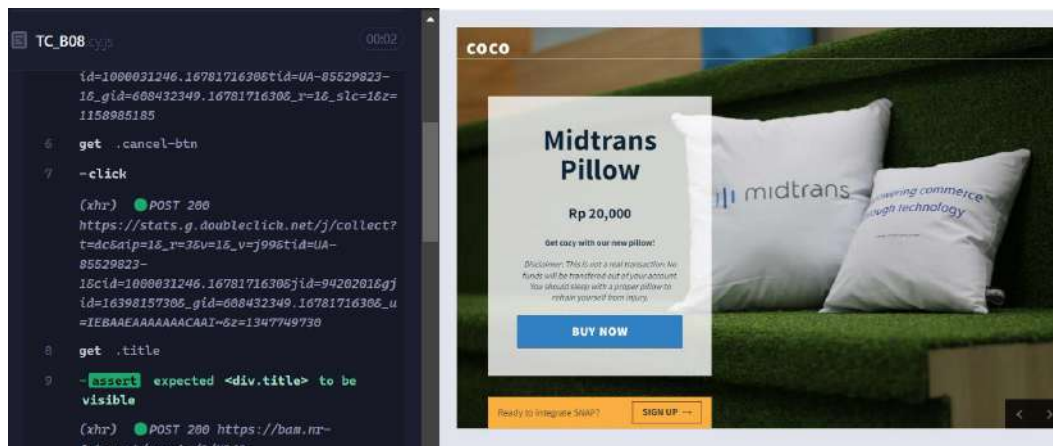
TC_B08.cy.js 00:02

id=1000031246.1678171630&tid=UA-85529823-1&_gid=608432349.1678171630&_r=1&_slc=1&z=1158985185

6 get .cancel-btn

7 -click

(xhr) POST 200 https://stats.g.doubleclick.net/j/collect?t=dc&aip=1&_r=3&v=1&_v=j99&tid=UA-85529823-1&cid=1000031246.1678171630&jid=942020186&gjid=1639815730&_gid=608432349.1678171630&_u=IEBAAEAAAAAAACAAI~&z=1347749730

8 get .title

9 -assert expected <div.title> to be visible

(xhr) POST 200 https://bam.nr-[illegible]

COCO

Midtrans Pillow

Rp 20,000

Get cozy with our new pillow!

Disclaimer: This is not a real transaction. No funds will be transferred out of your account. You should sleep with a proper pillow to refrain yourself from injury.

BUY NOW

midtrans

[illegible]ering commerce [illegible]ough technology

Ready to integrate SNAP?

SIGN UP →